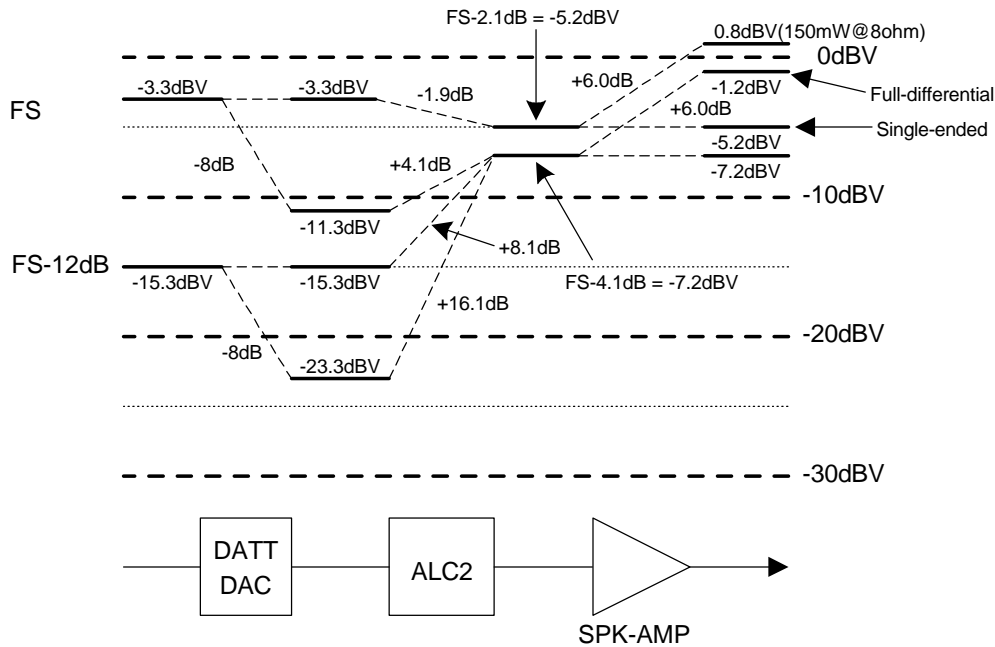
FS-2.1dB = -5.2dBV

0.8dBV(150mW@8ohm)

0dBV

+6.0dB

-1.2dBV

Full-differential

FS

-3.3dBV

-3.3dBV

-1.9dB

+6.0dB

-5.2dBV

Single-ended

-8dB

+4.1dB

-7.2dBV

-10dBV

-11.3dBV

+8.1dB

FS-12dB

-15.3dBV

-15.3dBV

FS-4.1dB = -7.2dBV

+16.1dB

-20dBV

-8dB

-23.3dBV

-30dBV

DATT
DAC

ALC2

SPK-AMP